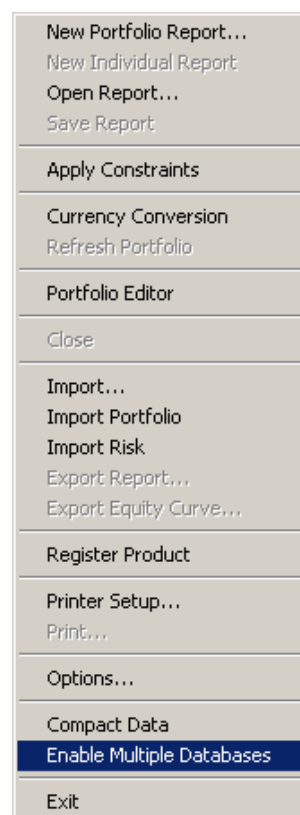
New Portfolio Report...
New Individual Report
Open Report...
Save Report

Apply Constraints

Currency Conversion
Refresh Portfolio

Portfolio Editor

Close

Import...
Import Portfolio
Import Risk
Export Report...
Export Equity Curve...

Register Product

Printer Setup...
Print...

Options...

Compact Data
Enable Multiple Databases

Exit